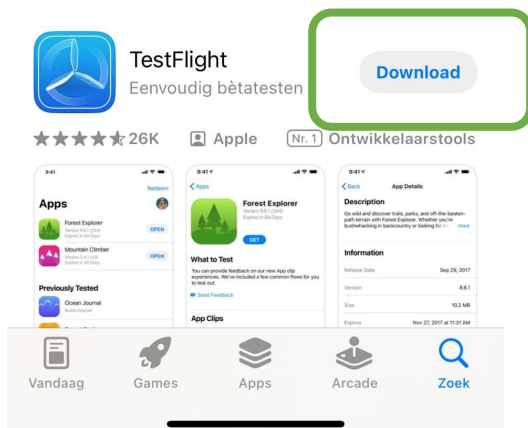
TestFlight
Eenvoudig bètatesten

Download

26K Apple Nr. 1 Ontwikkelaarstools

9:41
Redeem
Apps
Forest Explorer
Version 8.6.1 (244)
Expires in 64 Days
OPEN
Mountain Climber
Version 3.4.1 (43)
Expires in 46 Days
OPEN
Previously Tested
Ocean Journal
Builds Expired

9:41
Apps
Forest Explorer
Version 8.6.1 (244)
Expires in 64 Days
GET
What to Test
You can provide feedback on our new App clip experiences. We've included a few common flows for you to test out.
Send Feedback
App Clips

9:41
Back
App Details
Description
Go wild and discover trails, parks, and off-the-beaten-path terrain with Forest Explorer. Whether you're bushwhacking in backcountry or looking for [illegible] more
Information
Release Date Sep 29, 2017
Version 8.6.1
Size 10.2 MB
Expires Nov 27, 2017 at 11:31 AM

Vandaag Games Apps Arcade Zoek